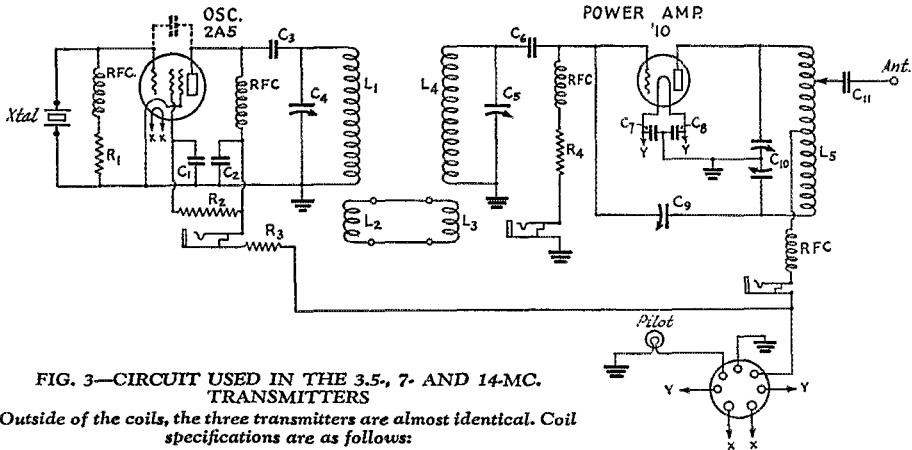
OSC.
2A5
POWER AMP.
'10
Xtal
RFC.
RFC
RFC
RFC
$R_1$
$R_2$
$R_3$
$R_4$
$C_1$
$C_2$
$C_3$
$C_4$
$C_5$
$C_6$
$C_7$
$C_8$
$C_9$
$C_{10}$
$C_{11}$
$L_1$
$L_2$
$L_3$
$L_4$
$L_5$
K K
Y
Y
Ant.
Pilot
Y
Y
X
X

FIG. 3—CIRCUIT USED IN THE 3.5-, 7- AND 14-MC. TRANSMITTERS

Outside of the coils, the three transmitters are almost identical. Coil specifications are as follows: